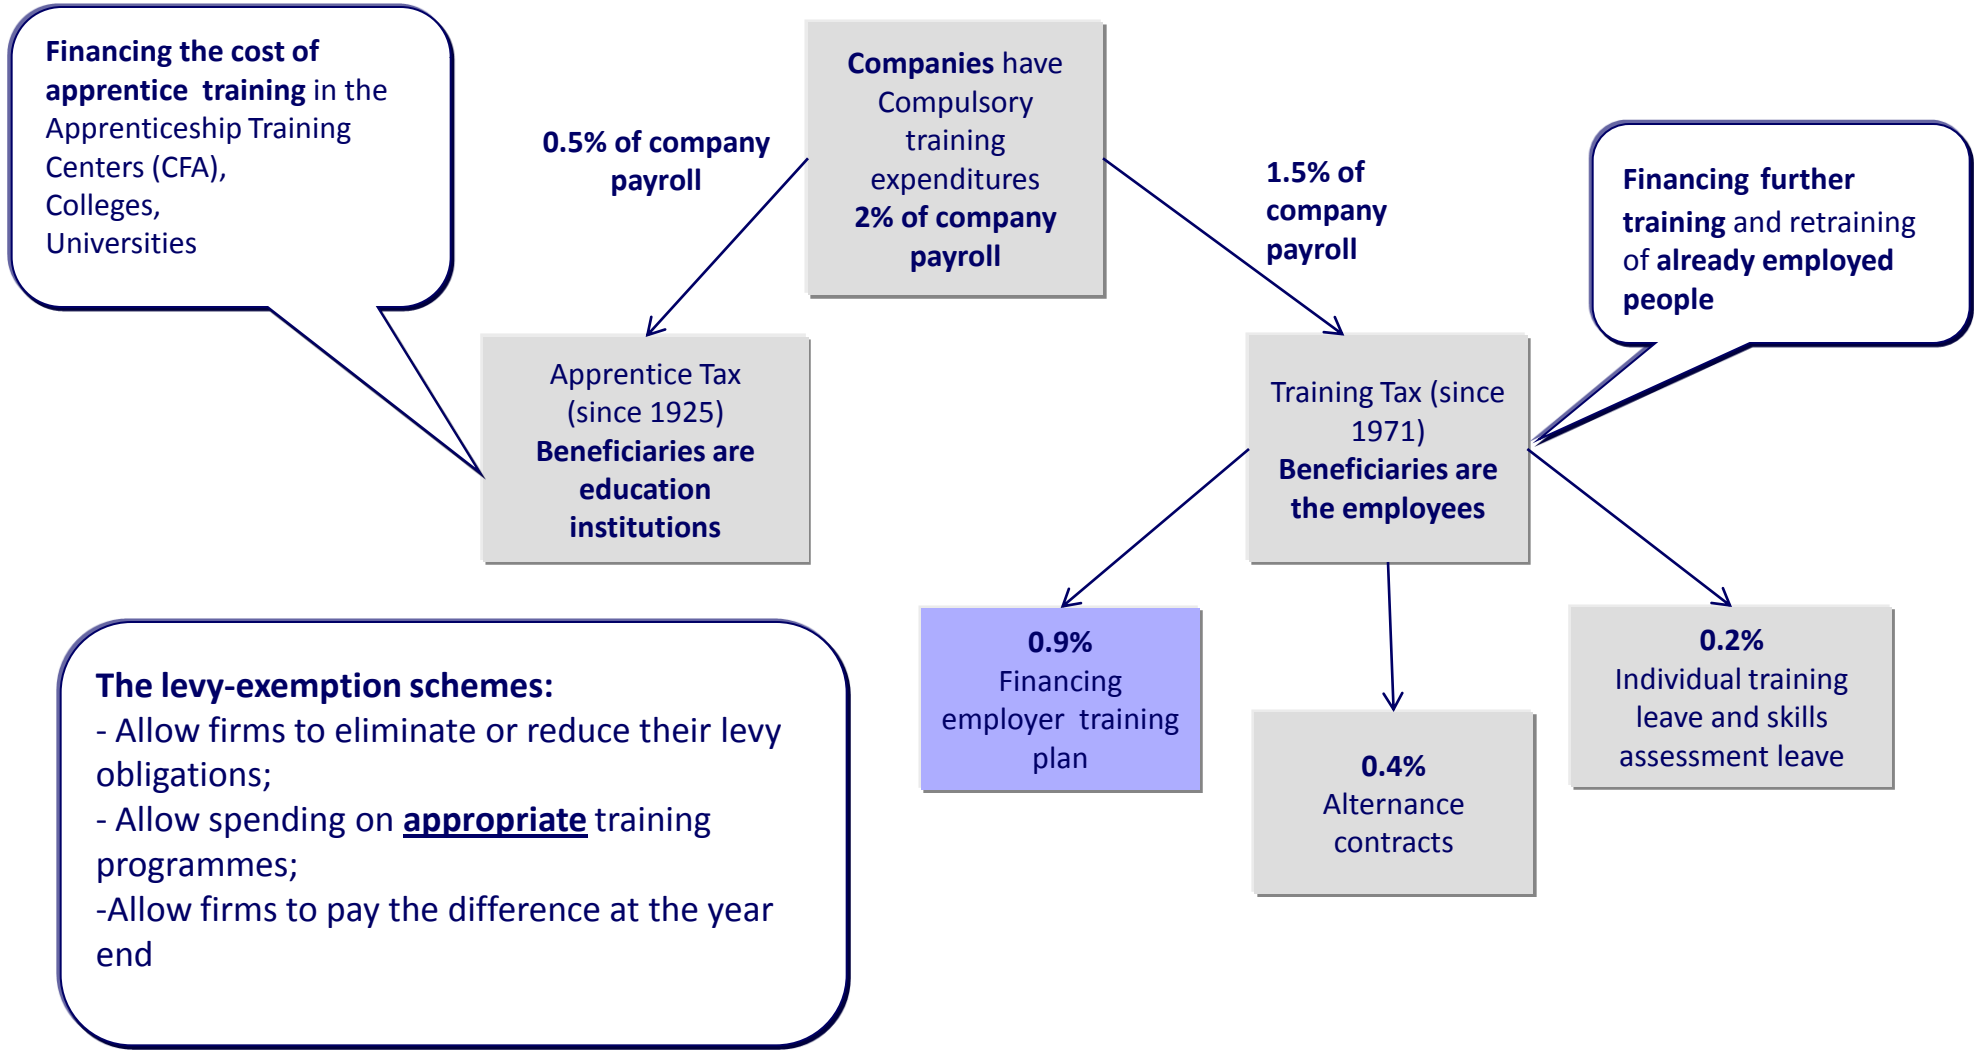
Financing the cost of apprentice training in the Apprenticeship Training Centers (CFA), Colleges, Universities

Companies have Compulsory training expenditures 2% of company payroll

0.5% of company payroll

1.5% of company payroll

Financing further training and retraining of already employed people

Apprentice Tax (since 1925) Beneficiaries are education institutions

Training Tax (since 1971) Beneficiaries are the employees

0.9% Financing employer training plan

0.4% Alternance contracts

0.2% Individual training leave and skills assessment leave

The levy-exemption schemes:
- Allow firms to eliminate or reduce their levy obligations;
- Allow spending on appropriate training programmes;
-Allow firms to pay the difference at the year end